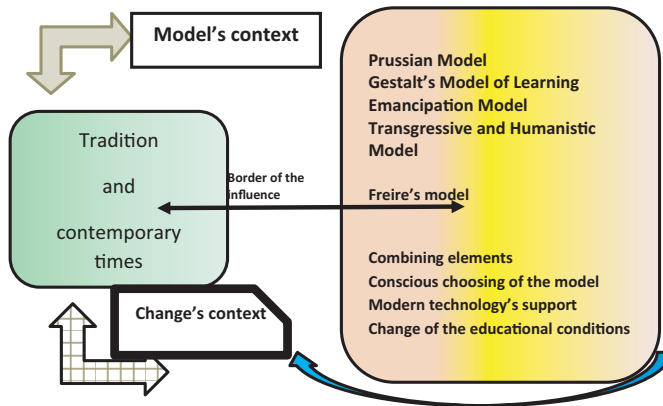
Model's context

Tradition

and

contemporary times

Border of the influence

Change's context

Prussian Model
Gestalt's Model of Learning
Emancipation Model
Transgressive and Humanistic Model

Freire's model

Combining elements
Conscious choosing of the model
Modern technology's support
Change of the educational conditions